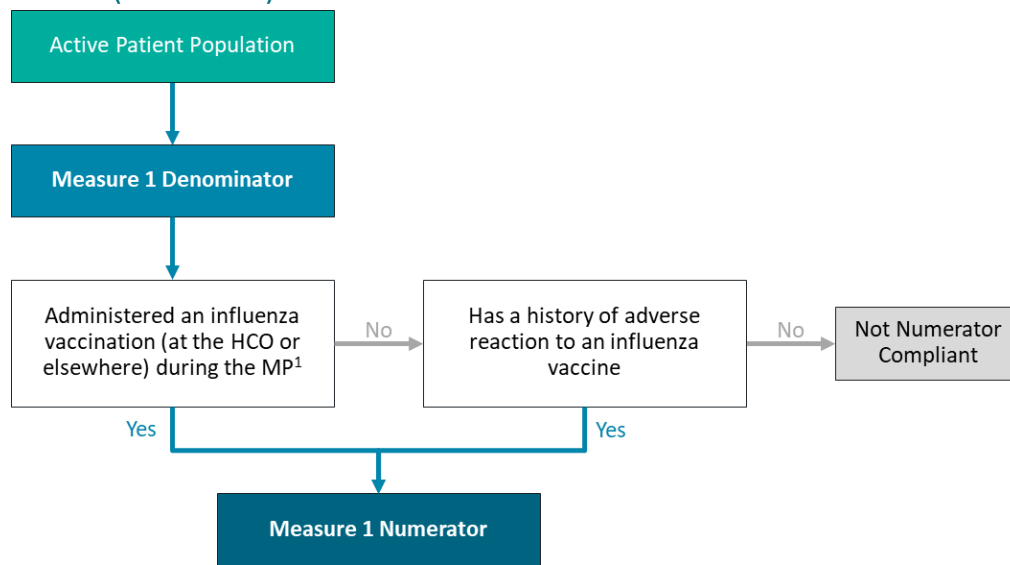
Active Patient Population

Measure 1 Denominator

Administered an influenza vaccination (at the HCO or elsewhere) during the MP$^1$

No

Has a history of adverse reaction to an influenza vaccine

No

Not Numerator Compliant

Yes

Yes

Measure 1 Numerator